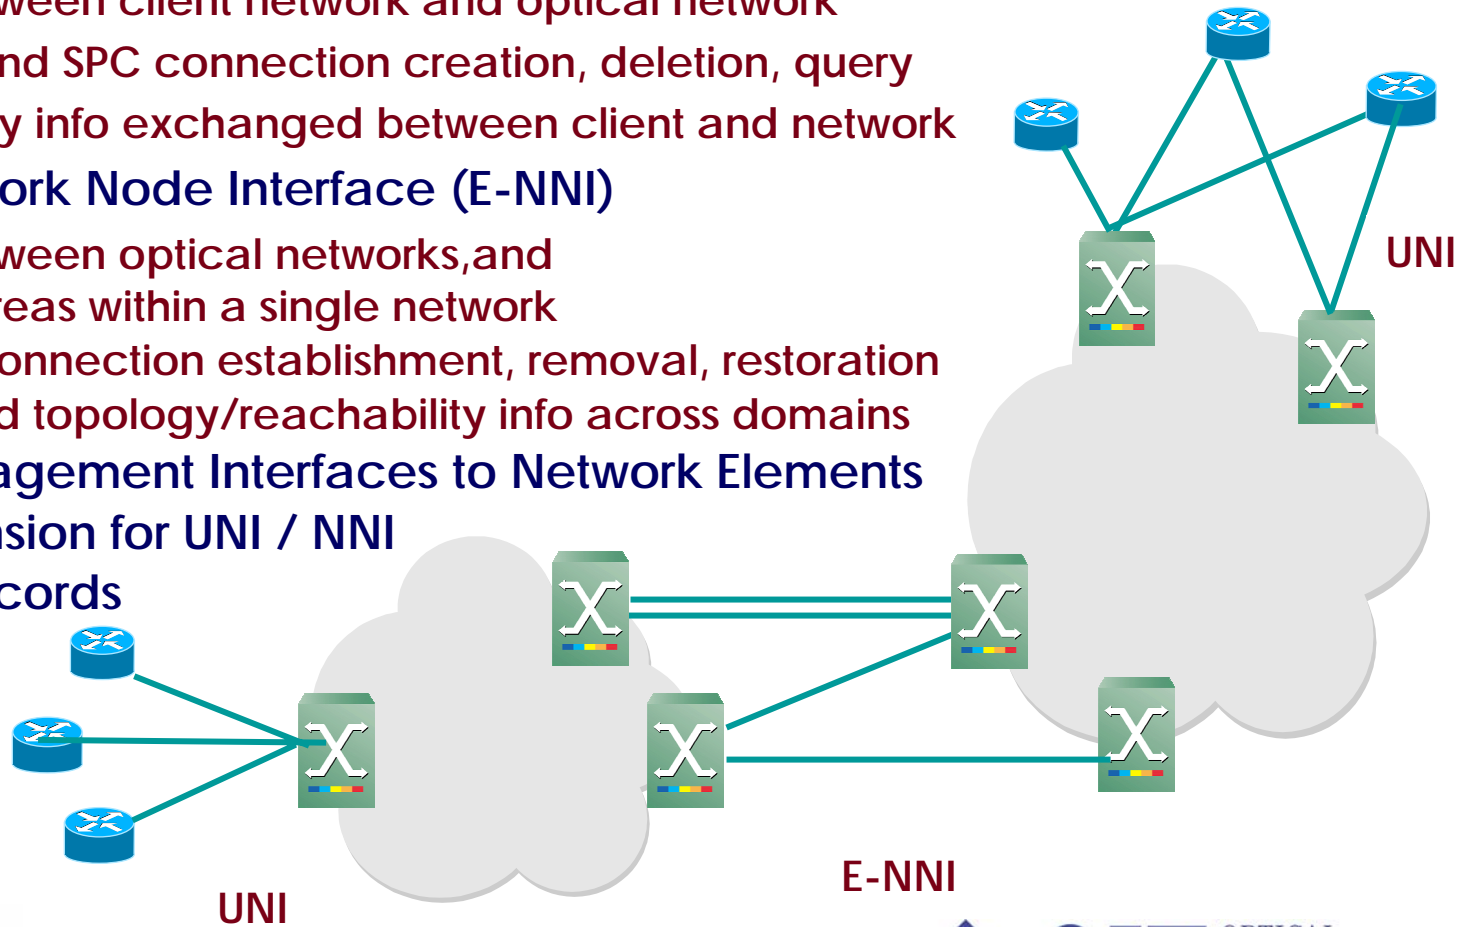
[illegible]ween client network and optical network
nd SPC connection creation, deletion, query
y info exchanged between client and network
ork Node Interface (E-NNI)
ween optical networks,and
reas within a single network
onnection establishment, removal, restoration
d topology/reachability info across domains
agement Interfaces to Network Elements
nsion for UNI / NNI
cords

UNI

UNI

E-NNI